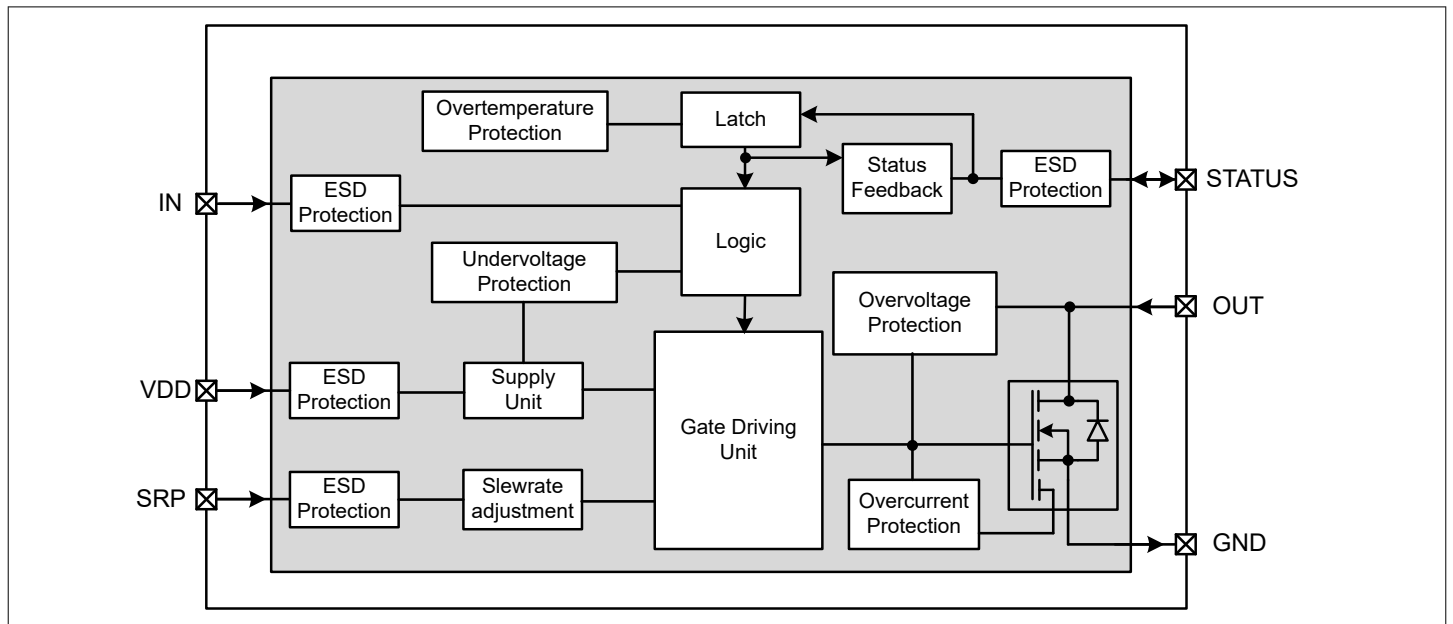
Overtemperature Protection

Latch

Status Feedback

ESD Protection

STATUS

IN

ESD Protection

Logic

Undervoltage Protection

Overvoltage Protection

OUT

VDD

ESD Protection

Supply Unit

Gate Driving Unit

SRP

ESD Protection

Slewrate adjustment

Overcurrent Protection

GND